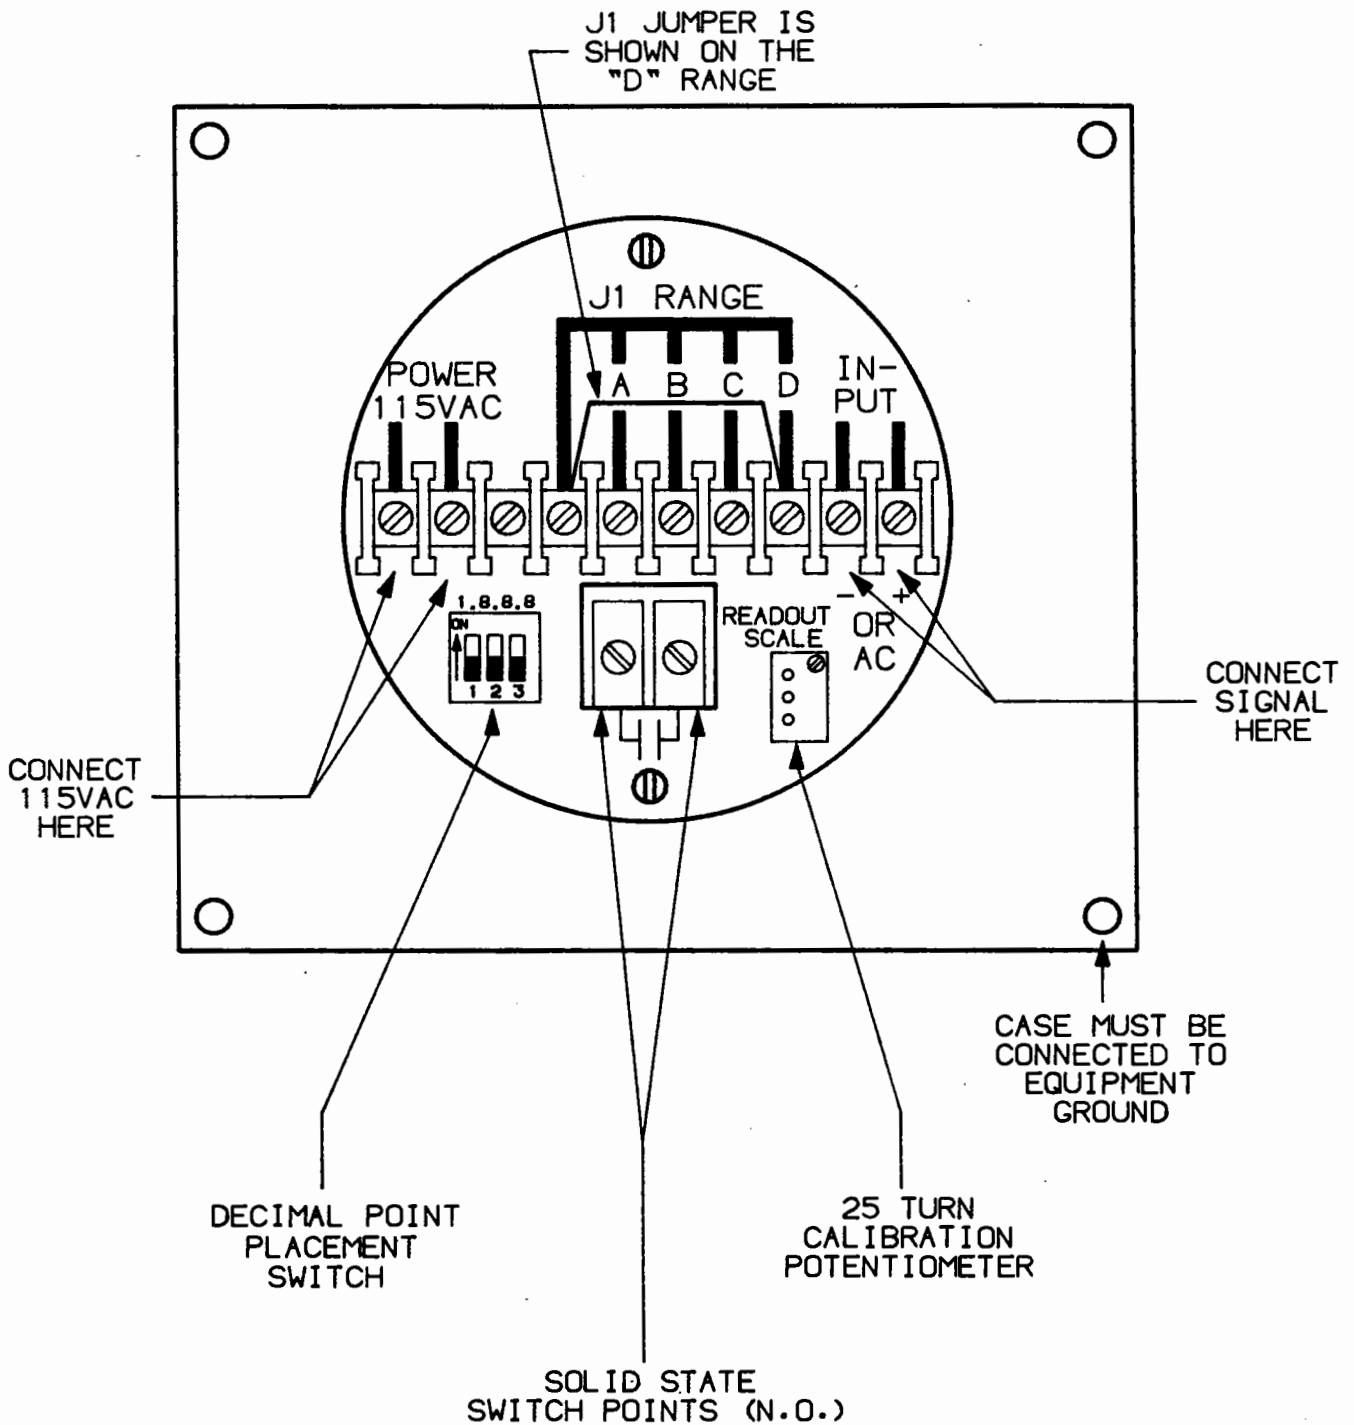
J1 JUMPER IS SHOWN ON THE "D" RANGE

J1 RANGE

A B C D

POWER 115VAC

IN-PUT

1.8.8.8

ON

1 2 3

READOUT SCALE

− +

OR AC

CONNECT SIGNAL HERE

CONNECT 115VAC HERE

CASE MUST BE CONNECTED TO EQUIPMENT GROUND

DECIMAL POINT PLACEMENT SWITCH

25 TURN CALIBRATION POTENTIOMETER

SOLID STATE SWITCH POINTS (N.O.)